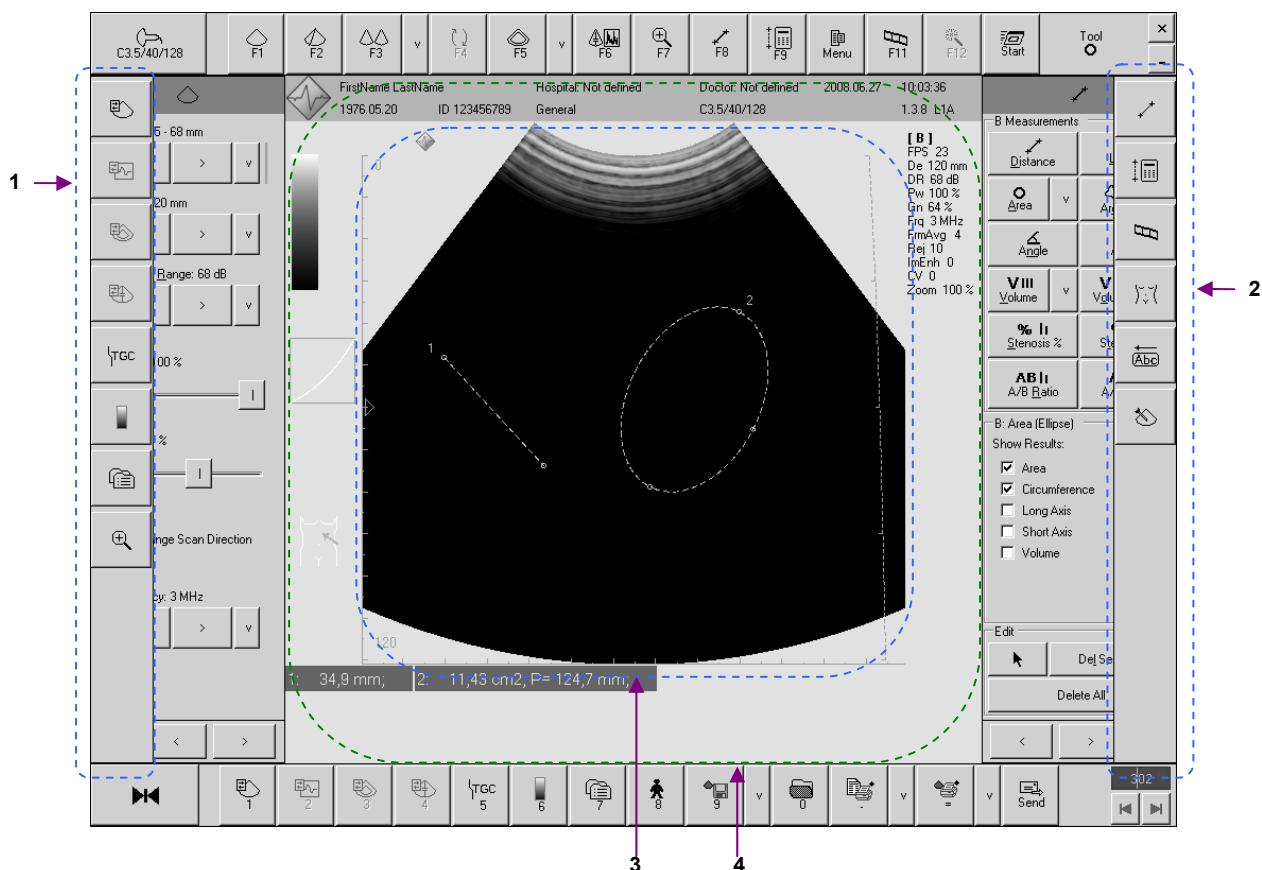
C3.5/40/128

F1 F2 F3 v F4 F5 v F6 F7 F8 F9 Menu F11 F12 Start Tool ×

1

5 - 68 mm
> v
20 mm
> v
Range: 68 dB
> v
TGC
100 %
I
%
I
nge Scan Direction
cy: 3 MHz
> v
< >

FirstName LastName 1976.05.20 ID 123456789 Hospital: Not defined General Doctor: Not defined C3.5/40/128 2008.06.27 10:03:36 1.3.8 L1A

[ B ]
FPS 23
De 120 mm
DR 68 dB
Pw 100 %
Gn 64 %
Frq 3 MHz
FrmAvg 4
Rej 10
ImEnh 0
CV 0
Zoom 100 %

0
120

1
2

1: 34,9 mm; 2: 11,43 cm2, P= 124,7 mm;

B Measurements
Distance
Area v
Angle
Volume v
Stenosis %
A/B Ratio
B: Area (Ellipse)
Show Results:
☑ Area
☑ Circumference
☐ Long Axis
☐ Short Axis
☐ Volume
Edit
Del Se
Delete All
< >

Abc

2

1 2 3 4 TGC 5 6 7 8 9 v 0 v - v = v Send
302

3 4